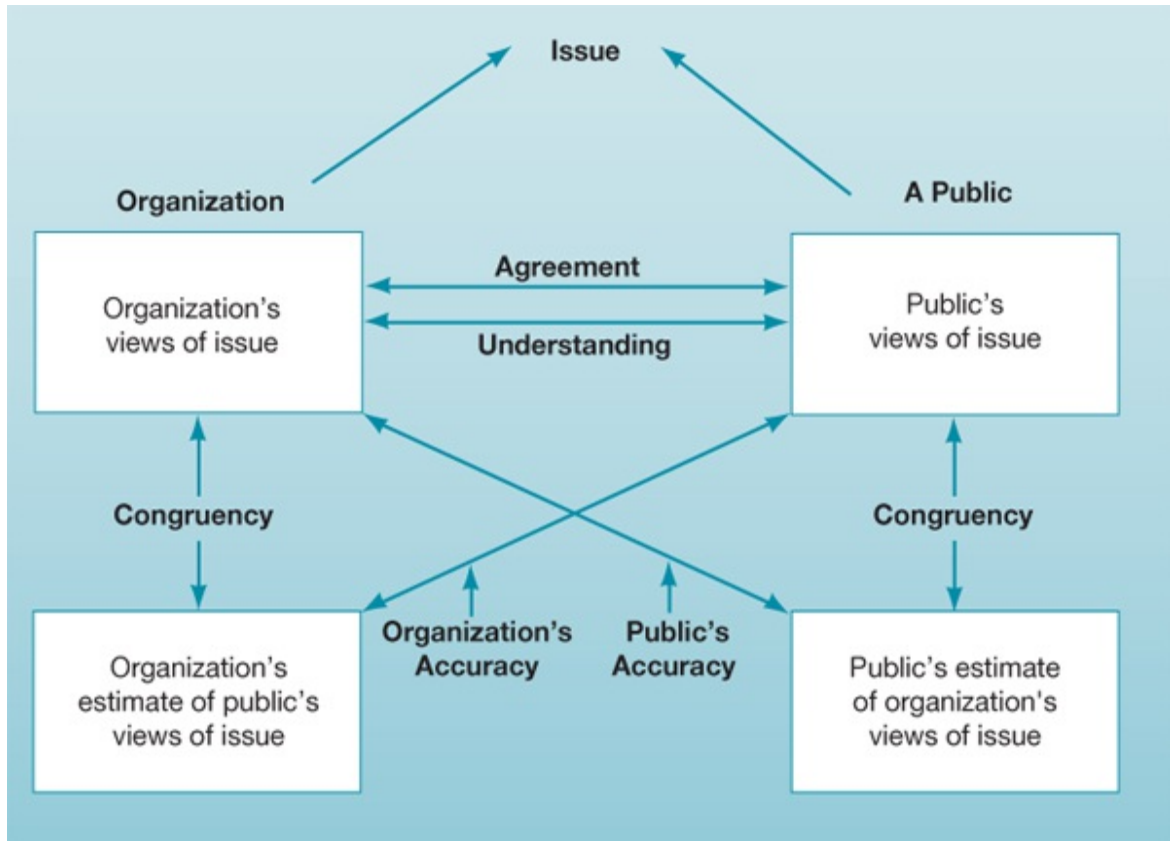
Issue

Organization

A Public

Organization's views of issue

Agreement

Understanding

Public's views of issue

Congruency

Congruency

Organization's estimate of public's views of issue

Organization's Accuracy

Public's Accuracy

Public's estimate of organization's views of issue